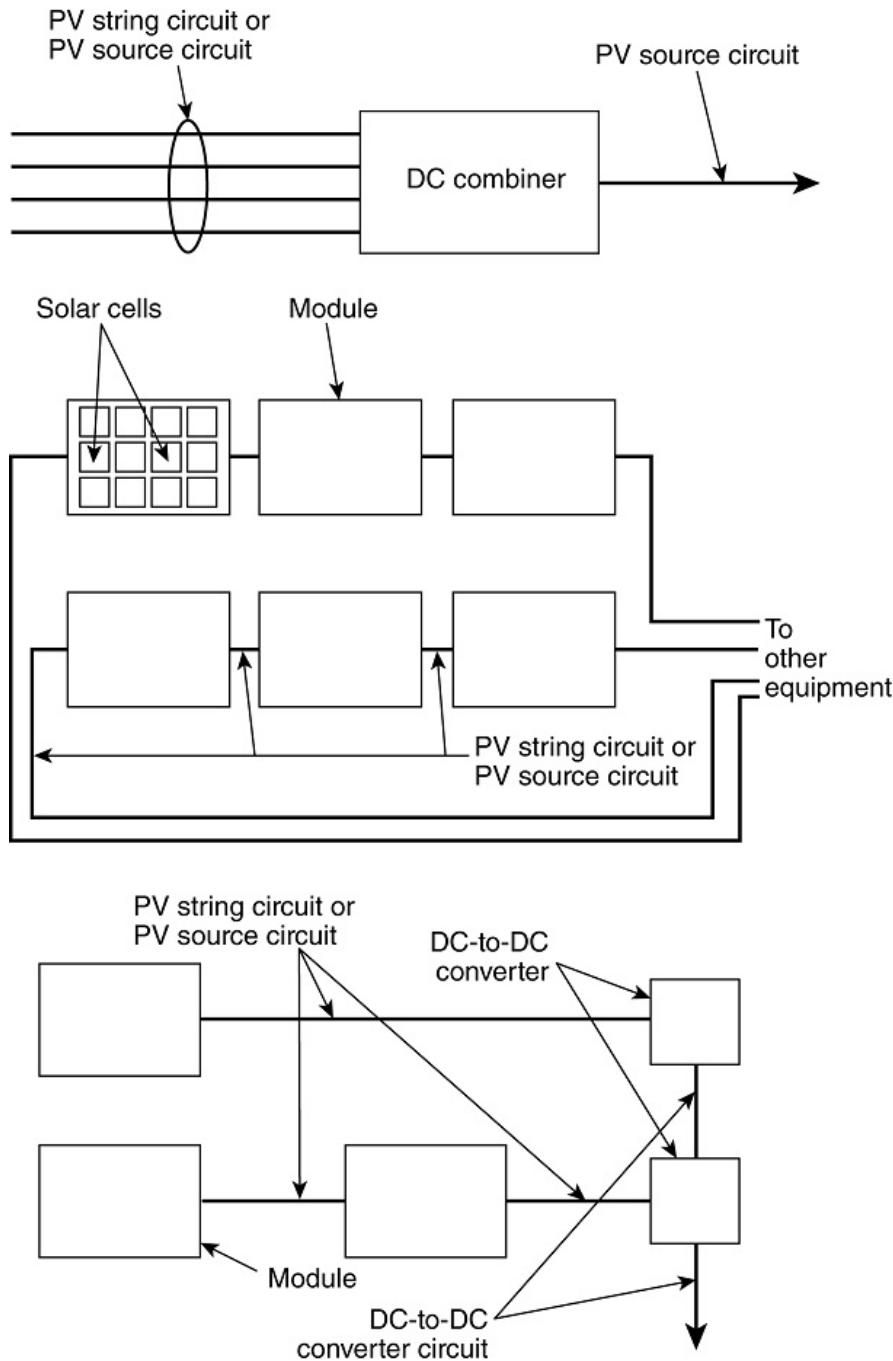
PV string circuit or
PV source circuit

PV source circuit

DC combiner

Solar cells

Module

To
other
equipment

PV string circuit or
PV source circuit

PV string circuit or
PV source circuit

DC-to-DC
converter

Module

DC-to-DC
converter circuit